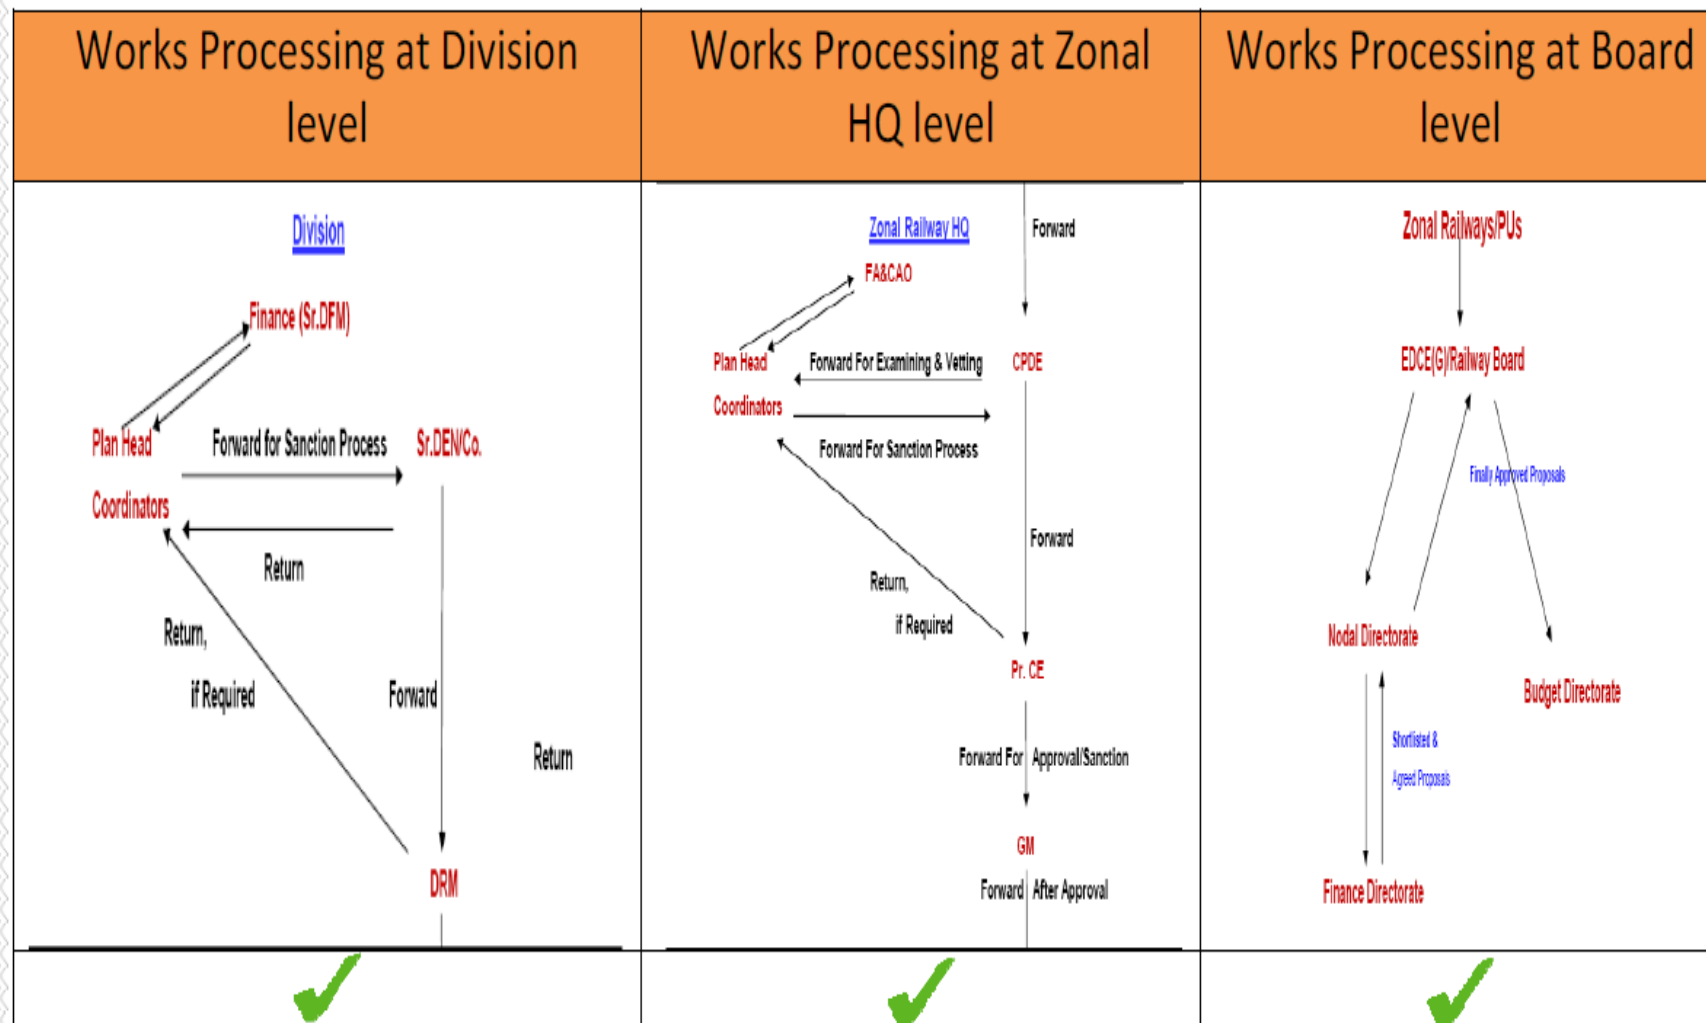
| Works Processing at Division level | Works Processing at Zonal HQ level | Works Processing at Board level |
|---|---|---|
| Division<br>Finance (Sr.DFM)<br>Plan Head<br>Forward for Sanction Process<br>Sr.DEN/Co.<br>Coordinators<br>Return<br>Return,<br>if Required<br>Forward<br>Return<br>DRM | Zonal Railway HQ<br>Forward<br>FA&CAO<br>Plan Head<br>Forward For Examining & Vetting<br>CPDE<br>Coordinators<br>Forward For Sanction Process<br>Forward<br>Return,<br>if Required<br>Pr. CE<br>Forward For Approval/Sanction<br>GM<br>Forward After Approval | Zonal Railways/PUs<br>EDCE(G)/Railway Board<br>Finally Approved Proposals<br>Nodal Directorate<br>Budget Directorate<br>Shortlisted &<br>Agreed Proposals<br>Finance Directorate |